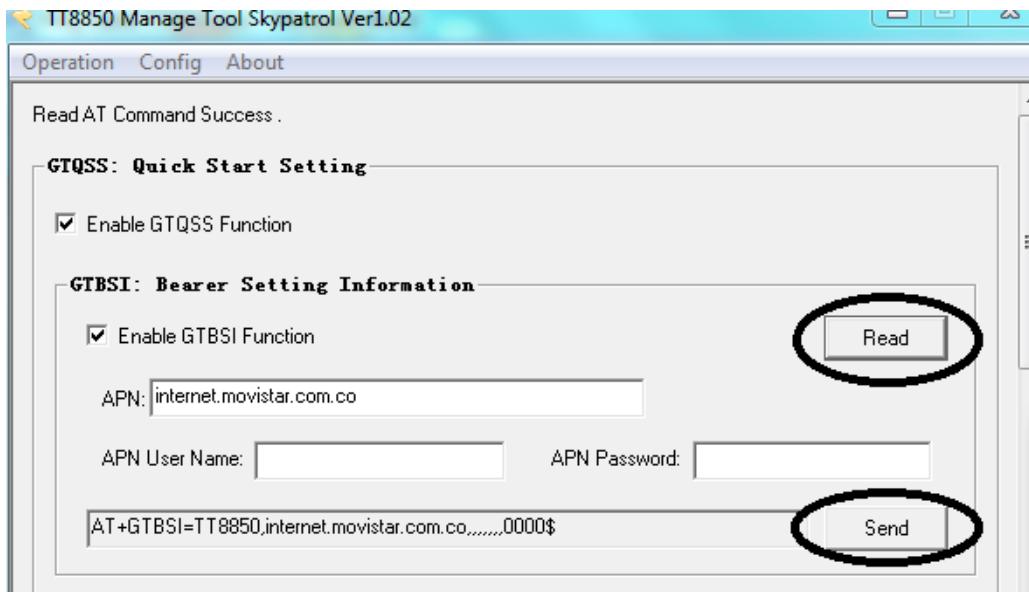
TT8850 Manage Tool Skypatrol Ver1.02

Operation Config About

Read AT Command Success .

GTQSS: Quick Start Setting

Enable GTQSS Function

GTBSI: Bearer Setting Information

Enable GTBSI Function

Read

APN: internet.movistar.com.co

APN User Name:

APN Password:

AT+GTBSI=TT8850,internet.movistar.com.co,,,,,,,0000$

Send